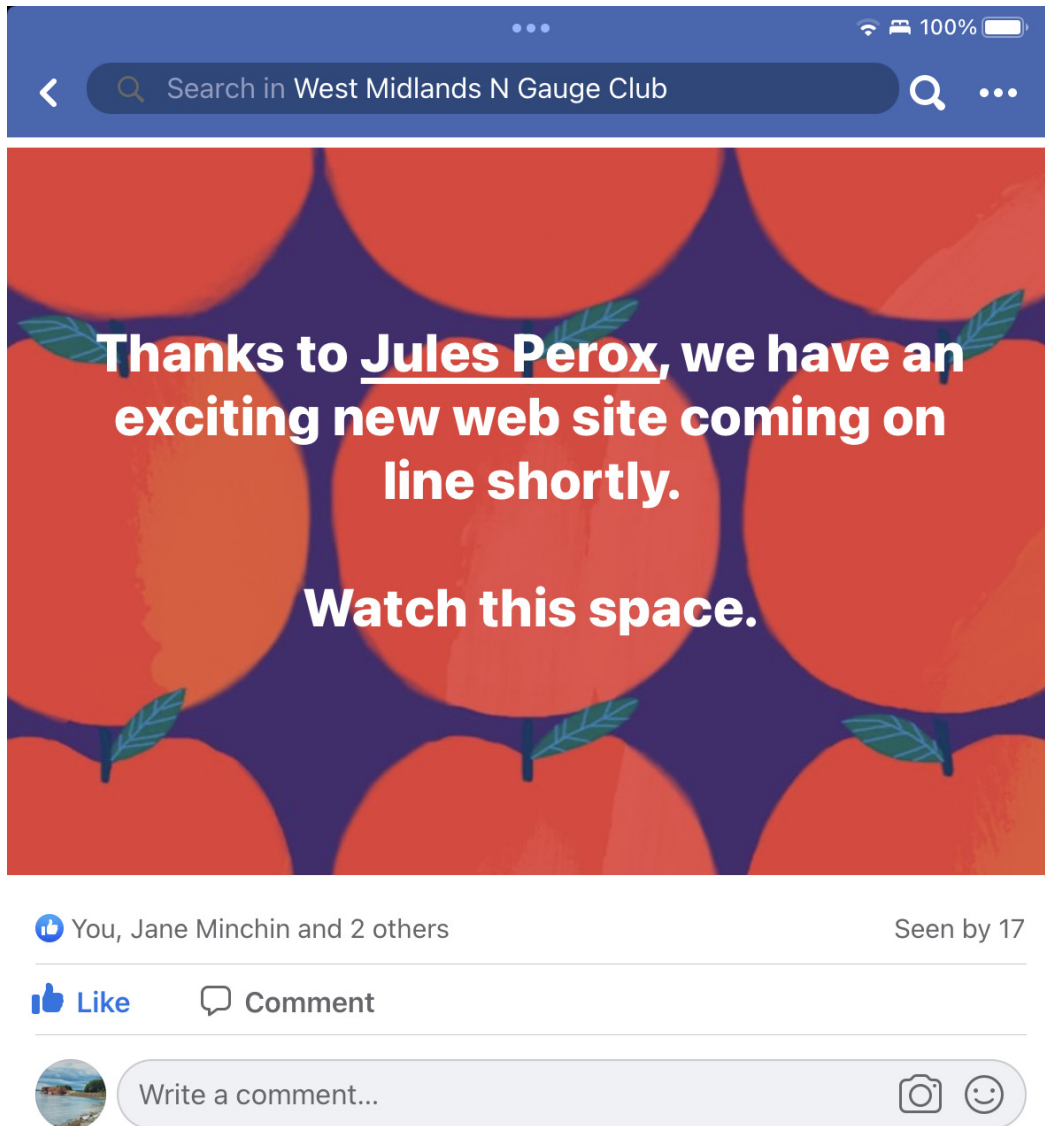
100%

Search in West Midlands N Gauge Club

Thanks to Jules Perox, we have an exciting new web site coming on line shortly.

Watch this space.

You, Jane Minchin and 2 others

Seen by 17

Like

Comment

Write a comment...